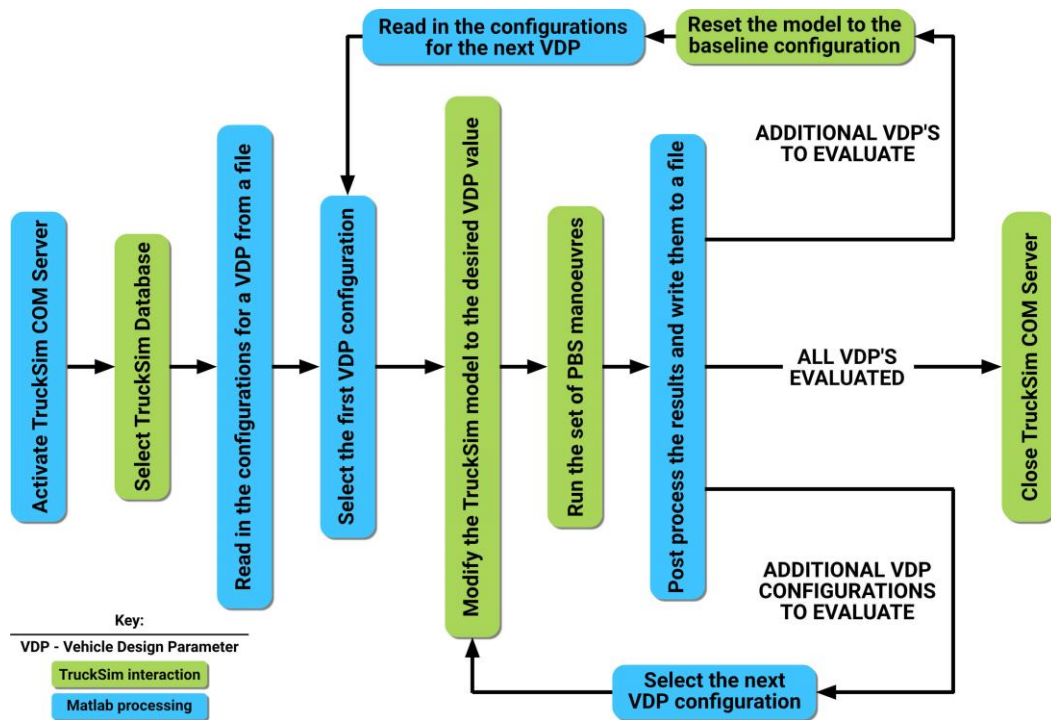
Read in the configurations for the next VDP

Reset the model to the baseline configuration

ADDITIONAL VDP'S TO EVALUATE

Activate TruckSim COM Server

Select TruckSim Database

Read in the configurations for a VDP from a file

Select the first VDP configuration

Modify the TruckSim model to the desired VDP value

Run the set of PBS manoeuvres

Post process the results and write them to a file

ALL VDP'S EVALUATED

Close TruckSim COM Server

ADDITIONAL VDP CONFIGURATIONS TO EVALUATE

Select the next VDP configuration

Key:

VDP - Vehicle Design Parameter

TruckSim interaction

Matlab processing